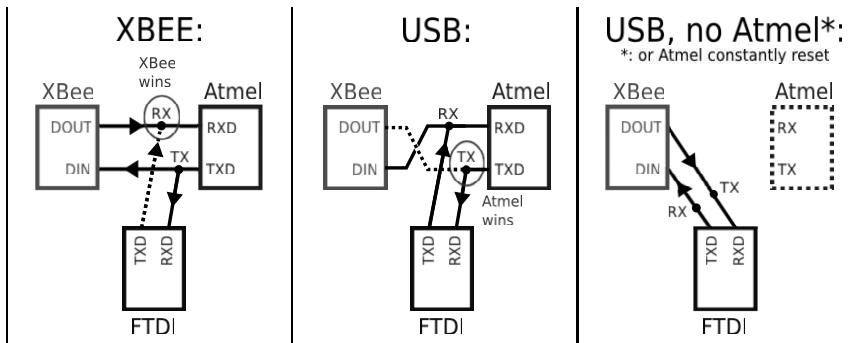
XBEE:

XBee wins

XBee

Atmel

DOUT

RX

RXD

DIN

TX

TXD

TXD

RXD

FTDI

USB:

XBee

Atmel

DOUT

RX

RXD

DIN

TX

TXD

Atmel wins

TXD

RXD

FTDI

USB, no Atmel*:

*: or Atmel constantly reset

XBee

Atmel

DOUT

RX

DIN

TX

TX

RX

TXD

RXD

FTDI